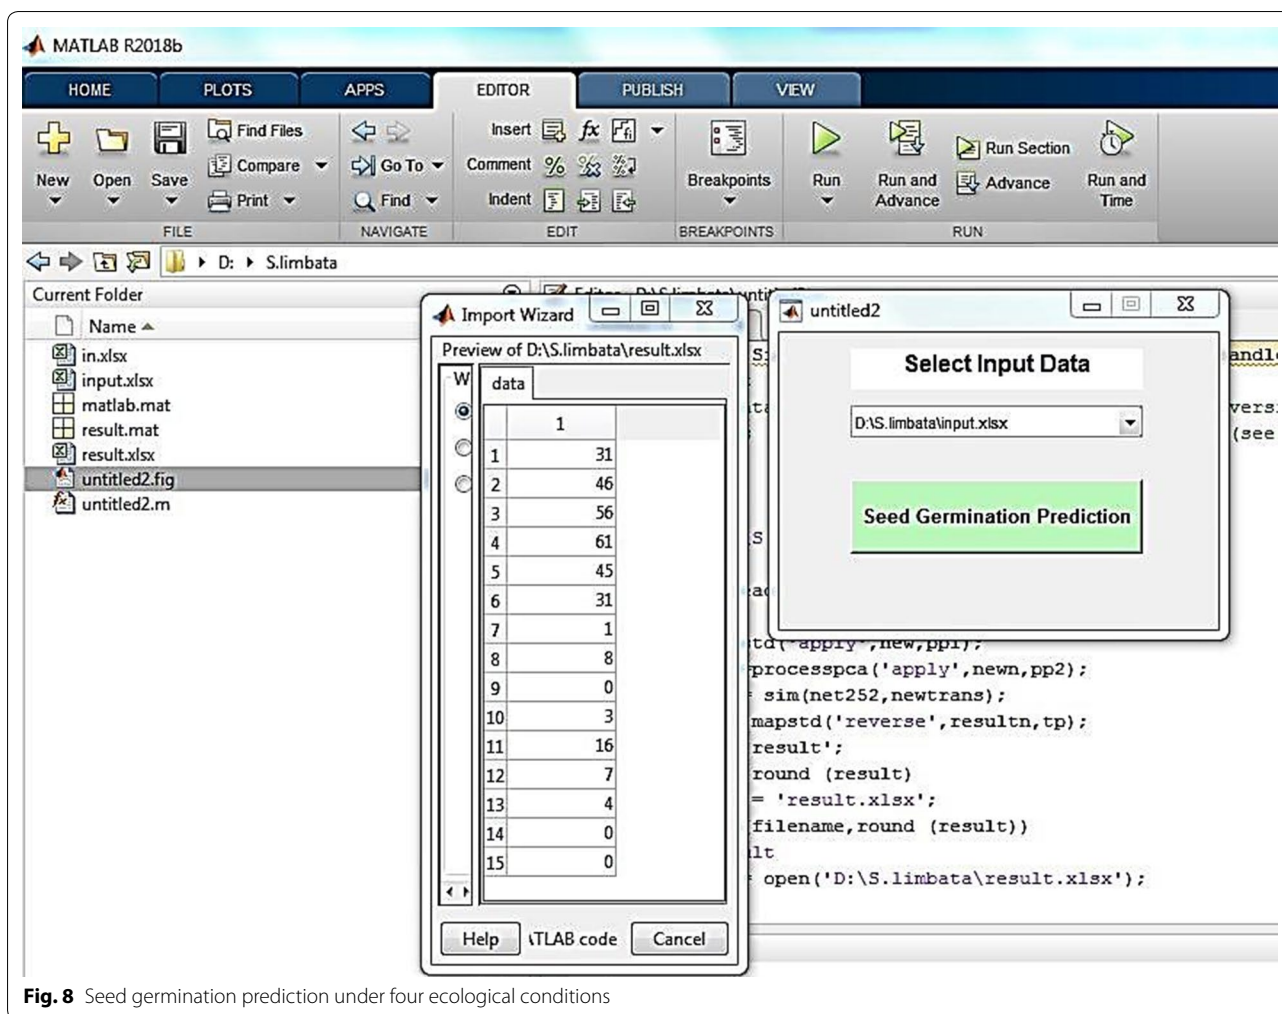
MATLAB R2018b

HOME PLOTS APPS EDITOR PUBLISH VIEW

New Open Save Find Files Compare Print FILE
Go To Find NAVIGATE
Insert $fx$ Comment % Indent EDIT
Breakpoints BREAKPOINTS
Run Run and Advance Run Section Advance Run and Time RUN

D: S.limbata

Current Folder
Name
in.xlsx
input.xlsx
matlab.mat
result.mat
result.xlsx
untitled2.fig
untitled2.m

Import Wizard
Preview of D:\S.limbata\result.xlsx
W
data

|  | 1 |
|---|---|
| 1 | 31 |
| 2 | 46 |
| 3 | 56 |
| 4 | 61 |
| 5 | 45 |
| 6 | 31 |
| 7 | 1 |
| 8 | 8 |
| 9 | 0 |
| 10 | 3 |
| 11 | 16 |
| 12 | 7 |
| 13 | 4 |
| 14 | 0 |
| 15 | 0 |

Help \TLAB code Cancel

untitled2
Select Input Data
D:\S.limbata\input.xlsx
Seed Germination Prediction

andl
vers
(see
td('apply',new,pp1);
processpca('apply',newn,pp2);
sim(net252,newtrans);
mapstd('reverse',resultn,tp);
result';
round (result)
= 'result.xlsx';
filename,round (result))
lt
open('D:\S.limbata\result.xlsx');

Fig. 8 Seed germination prediction under four ecological conditions